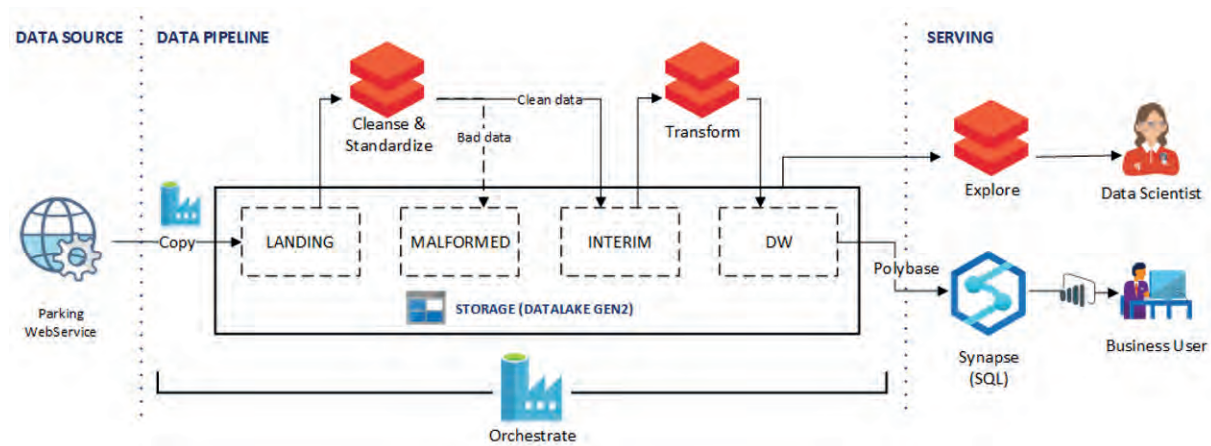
DATA SOURCE

DATA PIPELINE

SERVING

Cleanse & Standardize

Clean data

Bad data

Transform

Explore

Data Scientist

Parking WebService

Copy

LANDING

MALFORMED

INTERIM

DW

Polybase

STORAGE (DATALAKE GEN2)

Synapse (SQL)

Business User

Orchestrate